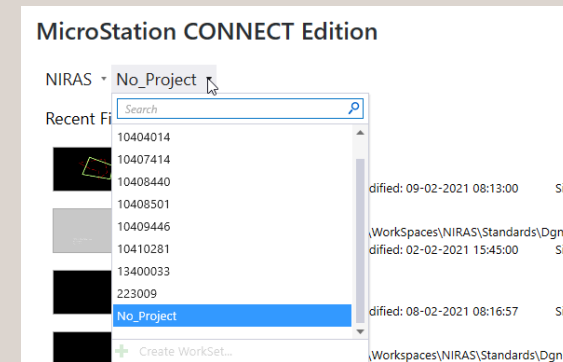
MicroStation CONNECT Edition

NIRAS No_Project

Recent Fi

Search

10404014
10407414
10408440
10408501
10409446
10410281
13400033
223009
No_Project

Create WorkSet...

dified: 09-02-2021 08:13:00 Si

\WorkSpaces\NIRAS\Standards\Dgn
dified: 02-02-2021 15:45:00 Si

dified: 08-02-2021 08:16:57 Si

\Workspaces\NIRAS\Standards\Dg